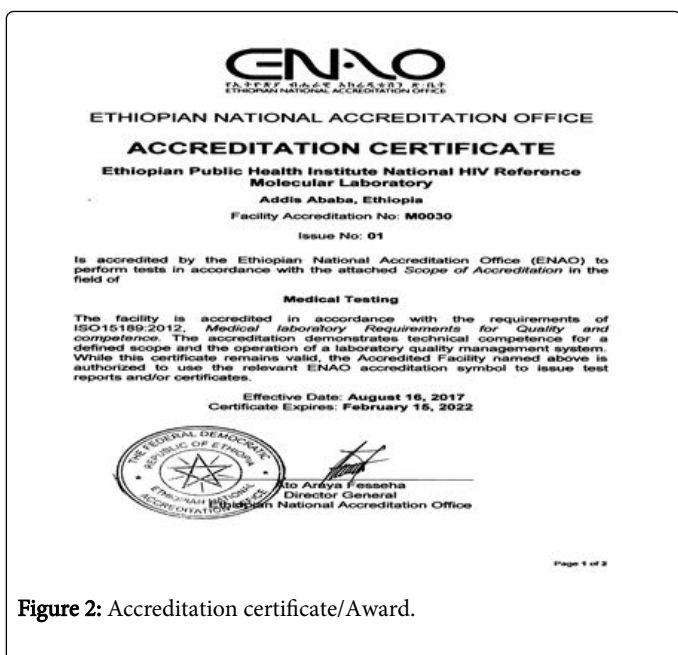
ENAO

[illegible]
ETHIOPIAN NATIONAL ACCREDITATION OFFICE

ETHIOPIAN NATIONAL ACCREDITATION OFFICE

ACCREDITATION CERTIFICATE

Ethiopian Public Health Institute National HIV Reference Molecular Laboratory

Addis Ababa, Ethiopia

Facility Accreditation No: M0030

Issue No: 01

Is accredited by the Ethiopian National Accreditation Office (ENAO) to perform tests in accordance with the attached *Scope of Accreditation* in the field of

Medical Testing

The facility is accredited in accordance with the requirements of ISO15189:2012, *Medical laboratory Requirements for Quality and competence*. The accreditation demonstrates technical competence for a defined scope and the operation of a laboratory quality management system. While this certificate remains valid, the Accredited Facility named above is authorized to use the relevant ENAO accreditation symbol to issue test reports and/or certificates.

Effective Date: August 16, 2017
Certificate Expires: February 15, 2022

THE FEDERAL DEMOCRATIC REPUBLIC OF ETHIOPIA ETHIOPIAN NATIONAL ACCREDITATION OFFICE

Ato Araya Fesseha
Director General
Ethiopian National Accreditation Office

Page 1 of 2

Figure 2: Accreditation certificate/Award.